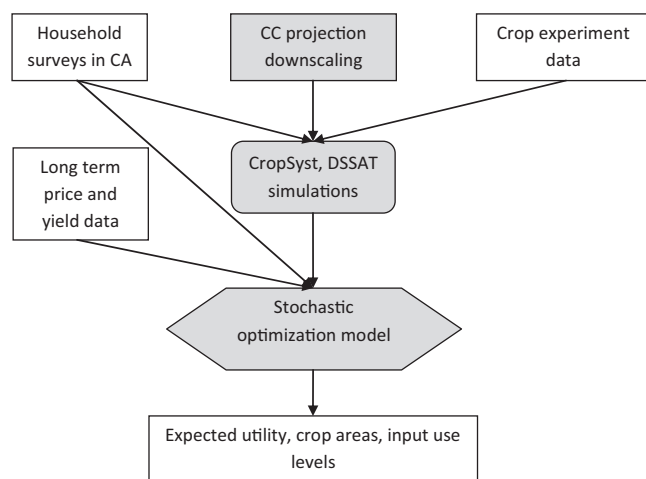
Household surveys in CA

CC projection downscaling

Crop experiment data

Long term price and yield data

CropSyst, DSSAT simulations

Stochastic optimization model

Expected utility, crop areas, input use levels